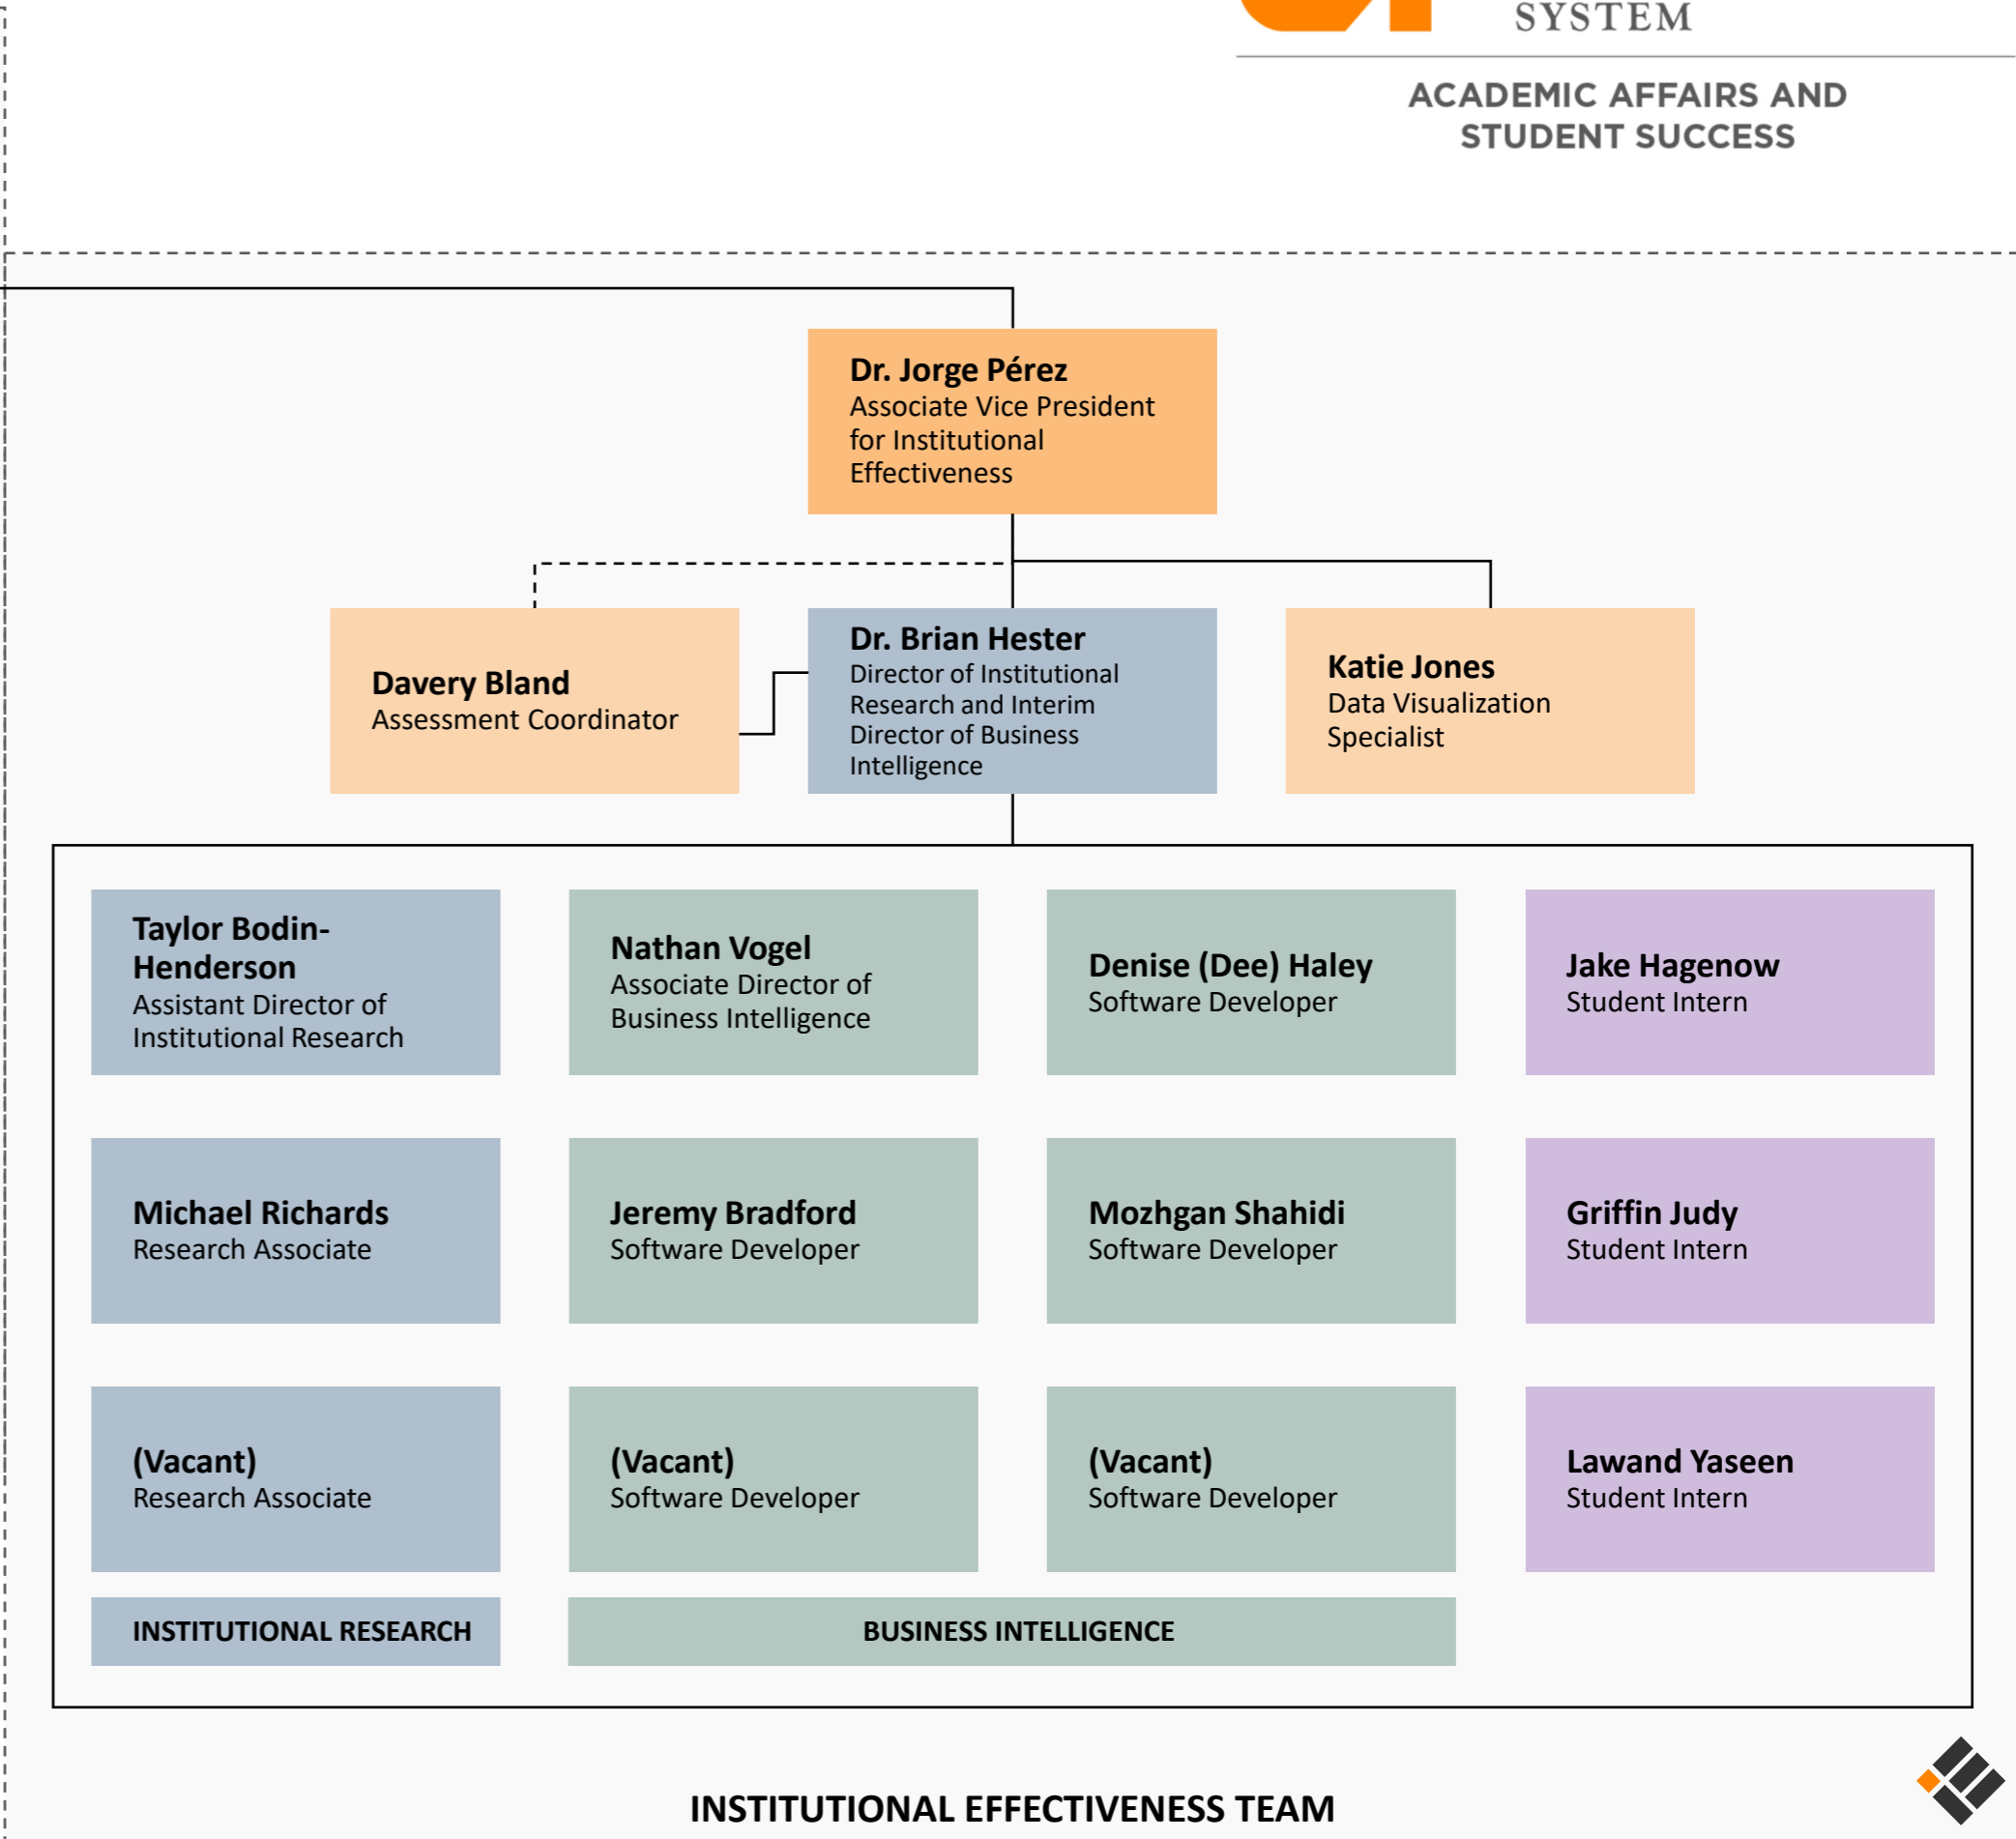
SYSTEM

ACADEMIC AFFAIRS AND STUDENT SUCCESS

Dr. Jorge Pérez
Associate Vice President for Institutional Effectiveness

Davery Bland
Assessment Coordinator

Dr. Brian Hester
Director of Institutional Research and Interim Director of Business Intelligence

Katie Jones
Data Visualization Specialist

Taylor Bodin-Henderson
Assistant Director of Institutional Research

Nathan Vogel
Associate Director of Business Intelligence

Denise (Dee) Haley
Software Developer

Jake Hagenow
Student Intern

Michael Richards
Research Associate

Jeremy Bradford
Software Developer

Mozhgan Shahidi
Software Developer

Griffin Judy
Student Intern

(Vacant)
Research Associate

(Vacant)
Software Developer

(Vacant)
Software Developer

Lawand Yaseen
Student Intern

INSTITUTIONAL RESEARCH

BUSINESS INTELLIGENCE

INSTITUTIONAL EFFECTIVENESS TEAM